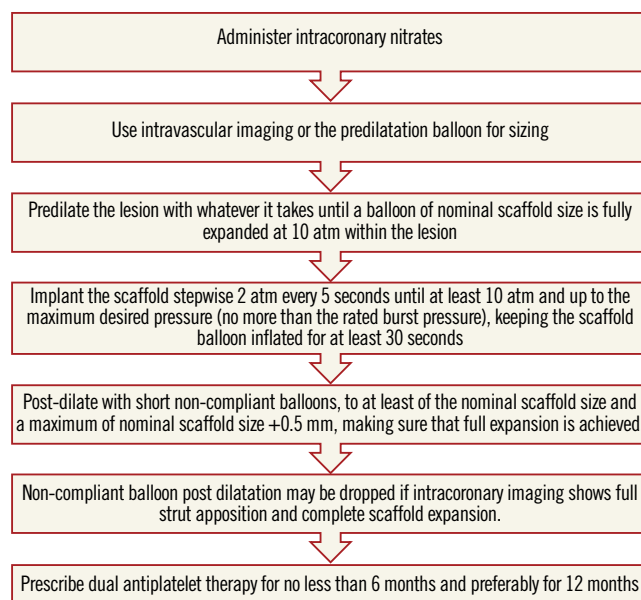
Administer intracoronary nitrates

Use intravascular imaging or the predilatation balloon for sizing

Predilate the lesion with whatever it takes until a balloon of nominal scaffold size is fully expanded at 10 atm within the lesion

Implant the scaffold stepwise 2 atm every 5 seconds until at least 10 atm and up to the maximum desired pressure (no more than the rated burst pressure), keeping the scaffold balloon inflated for at least 30 seconds

Post-dilate with short non-compliant balloons, to at least of the nominal scaffold size and a maximum of nominal scaffold size +0.5 mm, making sure that full expansion is achieved

Non-compliant balloon post dilatation may be dropped if intracoronary imaging shows full strut apposition and complete scaffold expansion.

Prescribe dual antiplatelet therapy for no less than 6 months and preferably for 12 months